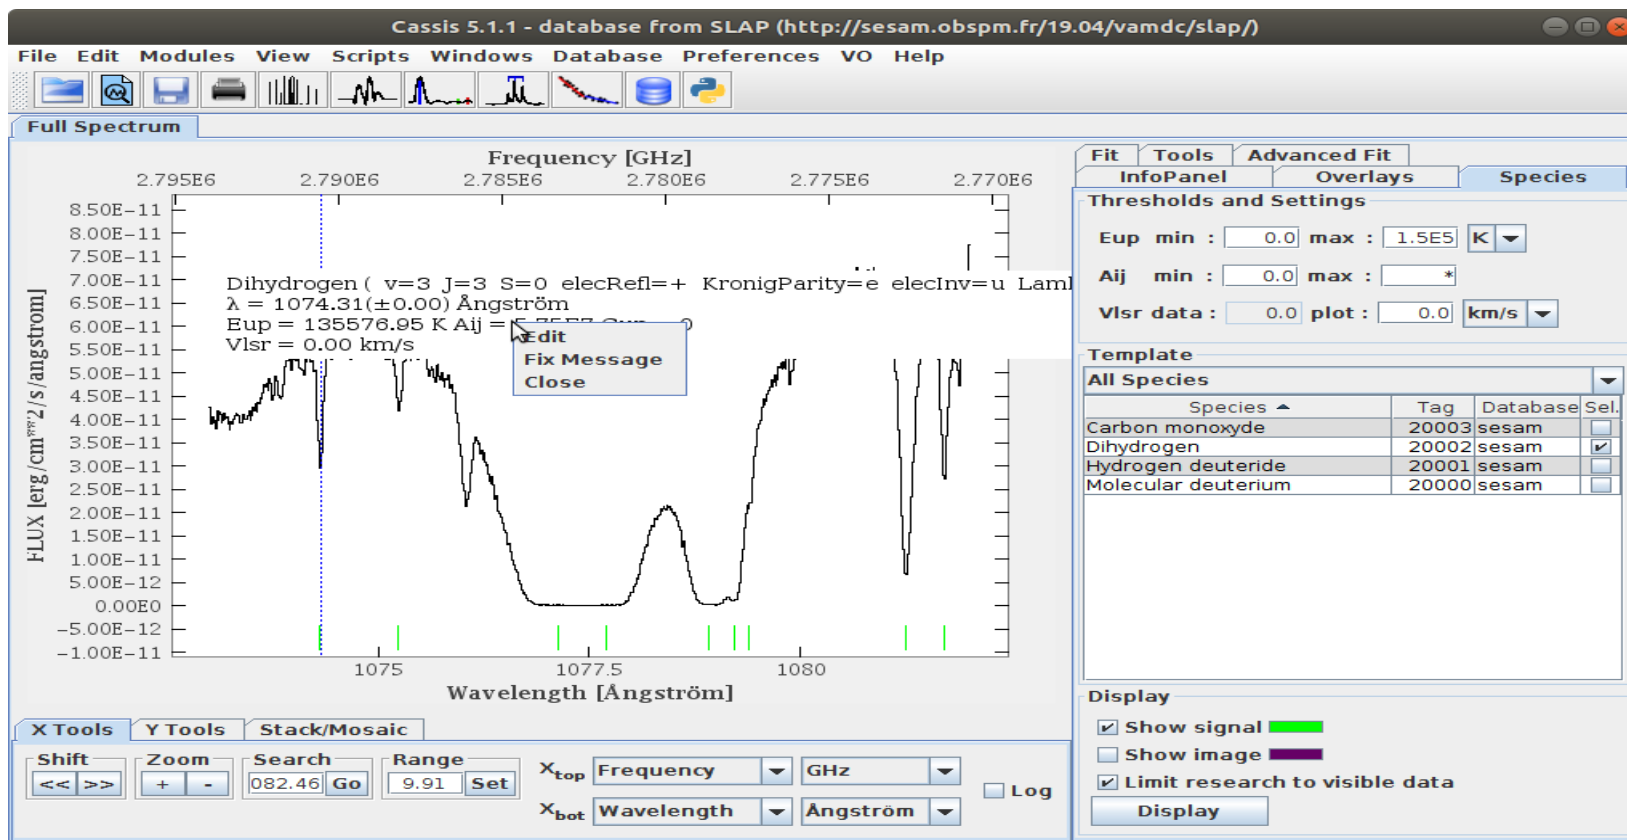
Cassis 5.1.1 - database from SLAP (http://sesam.obspm.fr/19.04/vamdc/slap/)

File Edit Modules View Scripts Windows Database Preferences VO Help

Full Spectrum

Frequency [GHz]

2.795E6 2.790E6 2.785E6 2.780E6 2.775E6 2.770E6

8.50E−11
8.00E−11
7.50E−11
7.00E−11
6.50E−11
6.00E−11
5.50E−11
5.00E−11
4.50E−11
4.00E−11
3.50E−11
3.00E−11
2.50E−11
2.00E−11
1.50E−11
1.00E−11
5.00E−12
0.00E0
−5.00E−12
−1.00E−11

FLUX [erg/cm**2/s/angstrom]

Dihydrogen ( v=3 J=3 S=0 elecRefl=+ KronigParity=e elecInv=u Laml
λ = 1074.31(±0.00) Ångström
Eup = 135576.95 K Aij = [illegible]
Vlsr = 0.00 km/s

Edit
Fix Message
Close

1075 1077.5 1080

Wavelength [Ångström]

X Tools Y Tools Stack/Mosaic

Shift
<< >>

Zoom
+ -

Search
082.46 Go

Range
9.91 Set

$X_{top}$ Frequency GHz

$X_{bot}$ Wavelength Ångström

Log

Fit Tools Advanced Fit
InfoPanel Overlays Species

Thresholds and Settings

Eup min : 0.0 max : 1.5E5 K

Aij min : 0.0 max : *

Vlsr data : 0.0 plot : 0.0 km/s

Template

All Species

| Species ▲ | Tag | Database | Sel. |
|---|---|---|---|
| Carbon monoxyde | 20003 | sesam | |
| Dihydrogen | 20002 | sesam | ✔ |
| Hydrogen deuteride | 20001 | sesam | |
| Molecular deuterium | 20000 | sesam | |

Display

✔ Show signal
Show image
✔ Limit research to visible data

Display